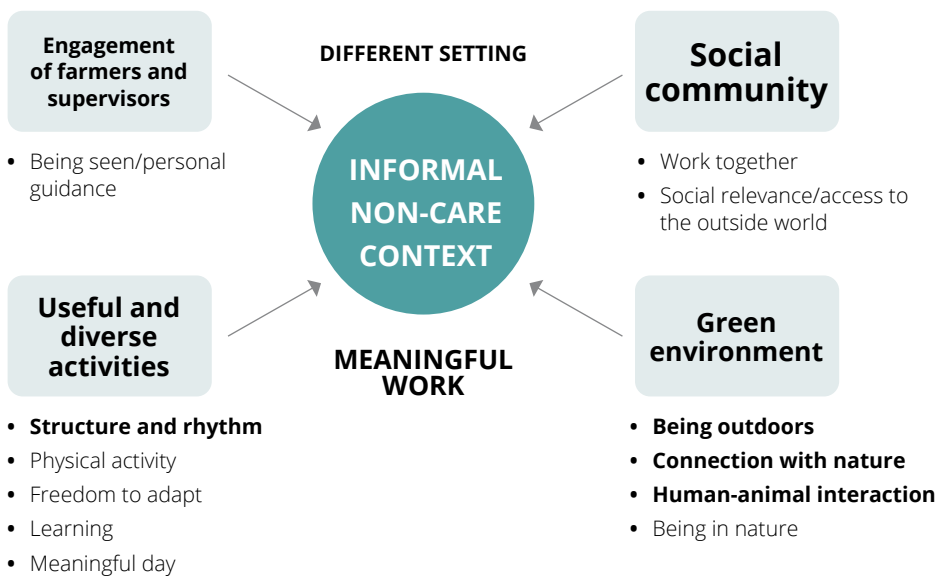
Engagement of farmers and supervisors

- Being seen/personal guidance

DIFFERENT SETTING

Social community

- Work together
- Social relevance/access to the outside world

INFORMAL NON-CARE CONTEXT

Useful and diverse activities

- Structure and rhythm
- Physical activity
- Freedom to adapt
- Learning
- Meaningful day

MEANINGFUL WORK

Green environment

- Being outdoors
- Connection with nature
- Human-animal interaction
- Being in nature